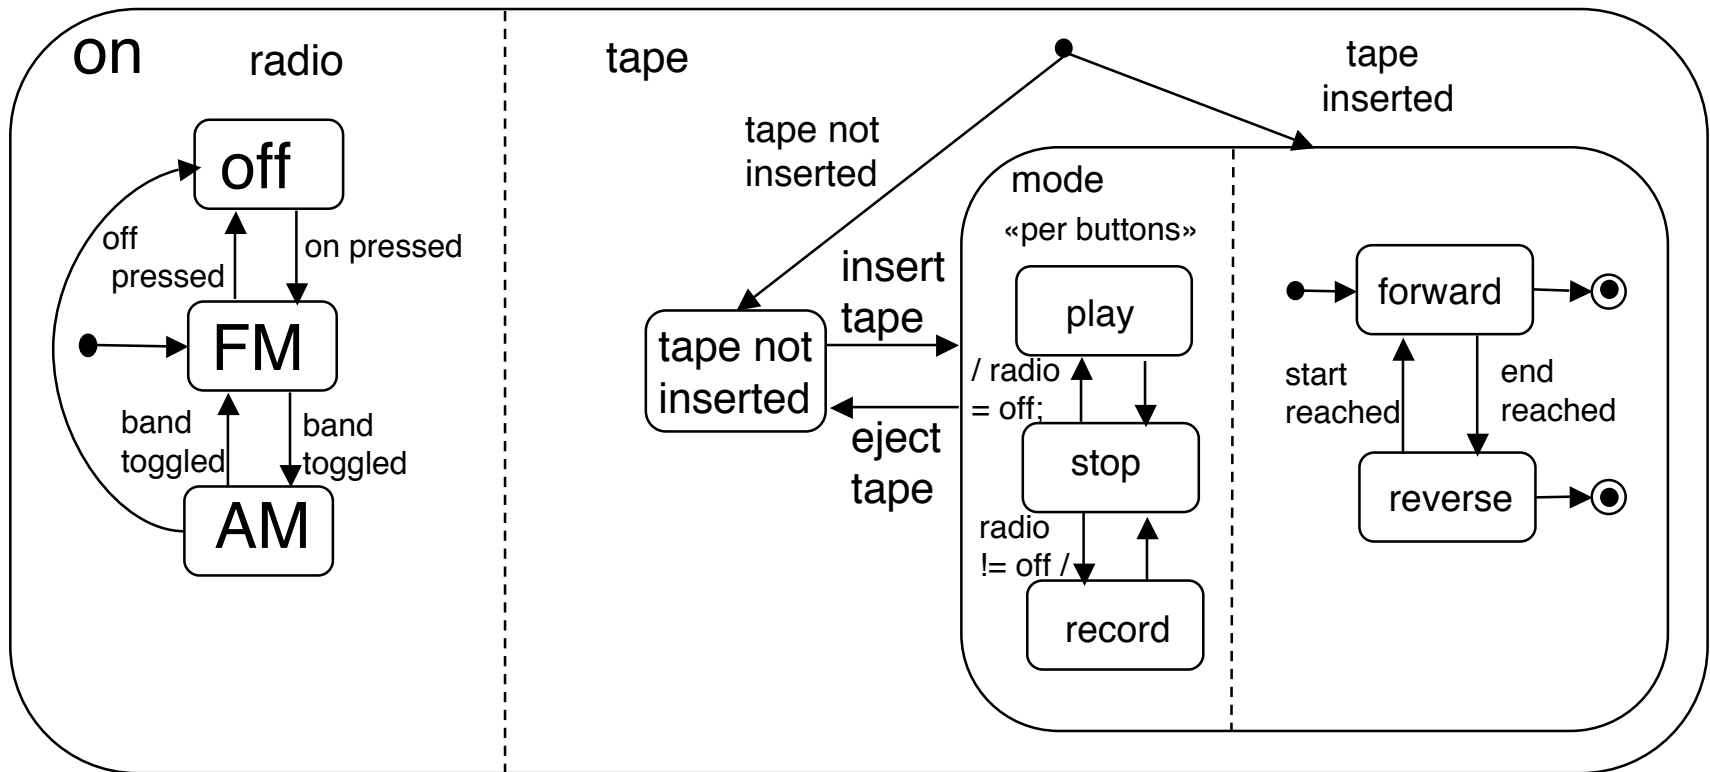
on

radio

off

off pressed

on pressed

FM

band toggled

band toggled

AM

tape

tape not inserted

tape inserted

mode

«per buttons»

insert tape

tape not inserted

eject tape

play

/ radio = off;

stop

radio != off /

record

forward

start reached

end reached

reverse